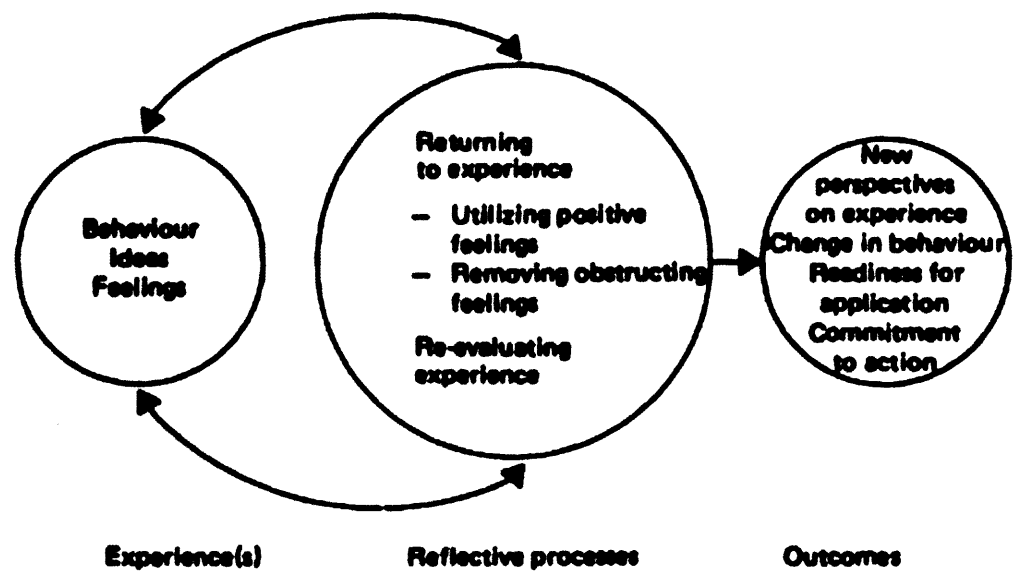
Behaviour
Ideas
Feelings

Returning to experience

– Utilizing positive feelings
– Removing obstructing feelings

Re-evaluating experience

New perspectives on experience
Change in behaviour
Readiness for application
Commitment to action

Experience(s)

Reflective processes

Outcomes